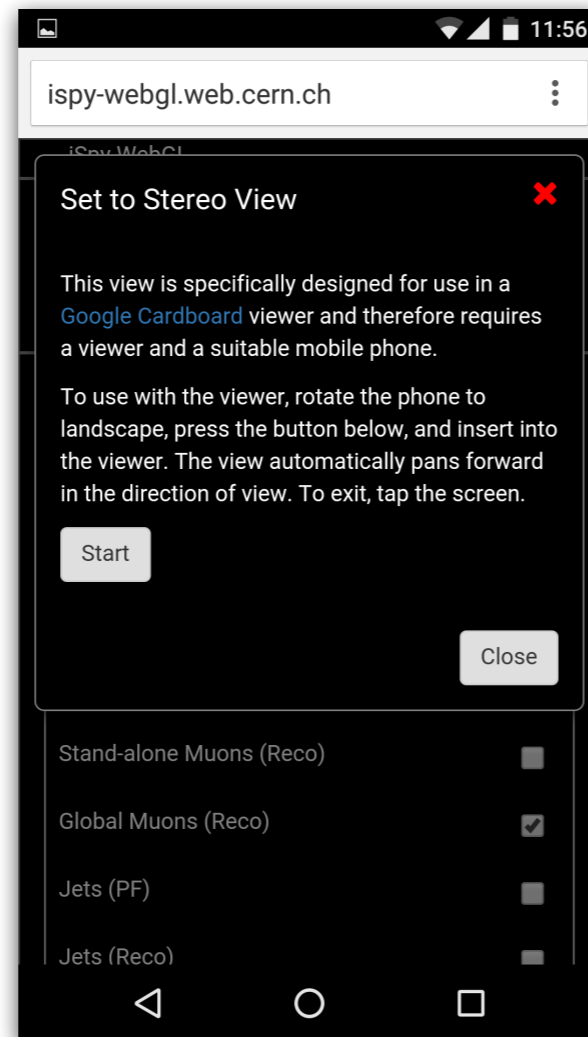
11:56

ispy-webgl.web.cern.ch

iSpy WebGL

Set to Stereo View

This view is specifically designed for use in a Google Cardboard viewer and therefore requires a viewer and a suitable mobile phone.

To use with the viewer, rotate the phone to landscape, press the button below, and insert into the viewer. The view automatically pans forward in the direction of view. To exit, tap the screen.

Start

Close

Stand-alone Muons (Reco)

Global Muons (Reco)

Jets (PF)

Jets (Reco)